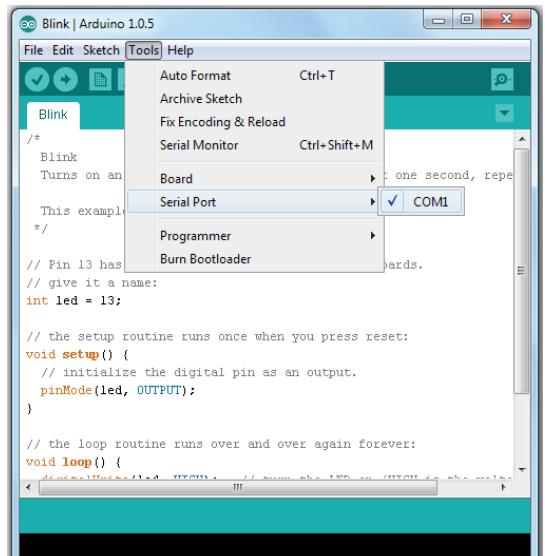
Blink | Arduino 1.0.5

File Edit Sketch Tools Help

Blink

Auto Format Ctrl+T
Archive Sketch
Fix Encoding & Reload
Serial Monitor Ctrl+Shift+M

Board
Serial Port
COM1

Programmer
Burn Bootloader

/*
 Blink
 Turns on an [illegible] one second, repe

 This example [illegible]
 */

// Pin 13 has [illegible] boards.
// give it a name:
int led = 13;

// the setup routine runs once when you press reset:
void setup() {
 // initialize the digital pin as an output.
 pinMode(led, OUTPUT);
}

// the loop routine runs over and over again forever:
void loop() {
 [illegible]